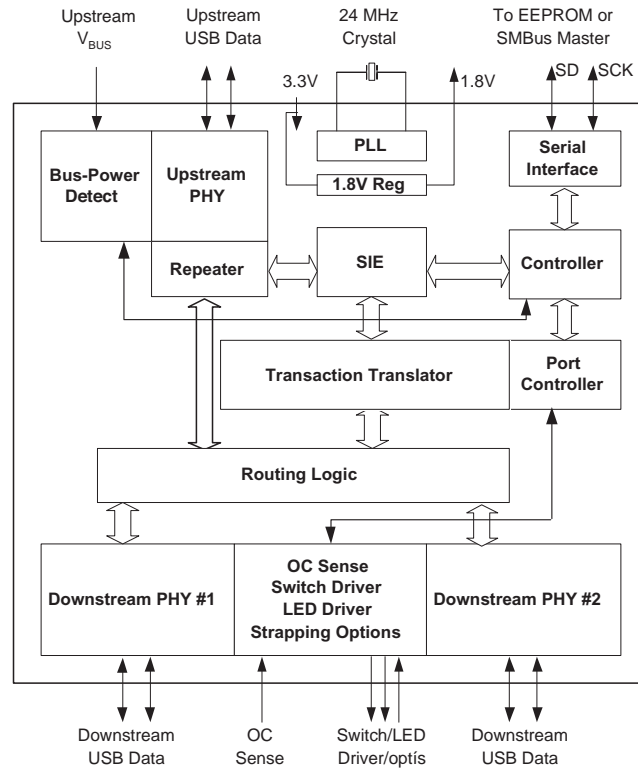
Upstream $V_{BUS}$

Upstream USB Data

24 MHz Crystal

To EEPROM or SMBus Master

3.3V

1.8V

SD

SCK

Bus-Power Detect

Upstream PHY

PLL

1.8V Reg

Serial Interface

Repeater

SIE

Controller

Transaction Translator

Port Controller

Routing Logic

Downstream PHY #1

OC Sense Switch Driver LED Driver Strapping Options

Downstream PHY #2

Downstream USB Data

OC Sense

Switch/LED Driver/optís

Downstream USB Data